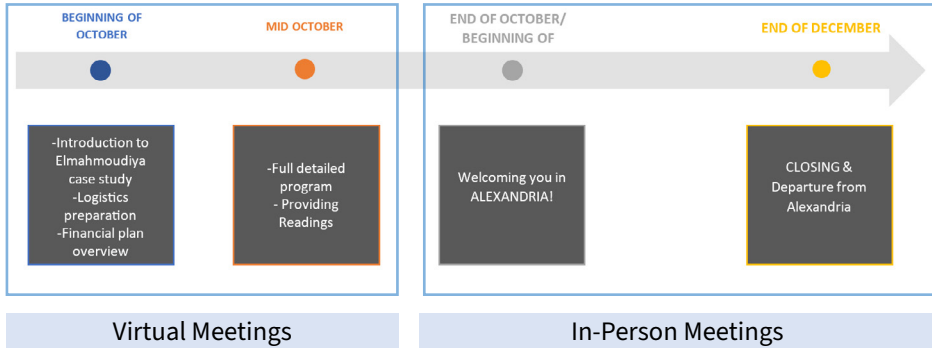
BEGINNING OF OCTOBER

MID OCTOBER

END OF OCTOBER/ BEGINNING OF

END OF DECEMBER

-Introduction to Elmahmoudiya case study
-Logistics preparation
-Financial plan overview

-Full detailed program
- Providing Readings

Welcoming you in ALEXANDRIA!

CLOSING & Departure from Alexandria

Virtual Meetings

In-Person Meetings